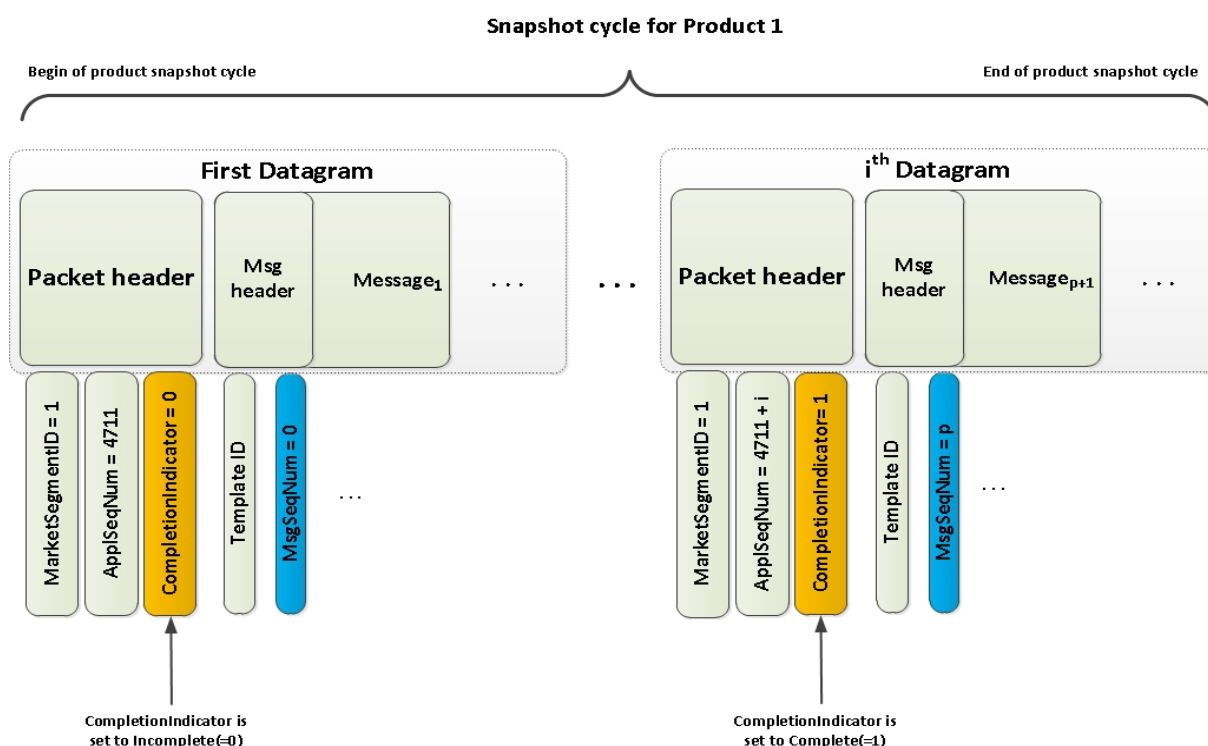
Snapshot cycle for Product 1

Begin of product snapshot cycle

End of product snapshot cycle

First Datagram

Packet header

Msg header

Message$_1$

. . .

. . .

i$^{th}$ Datagram

Packet header

Msg header

Message$_{p+1}$

. . .

MarketSegmentID = 1

ApplSeqNum = 4711

CompletionIndicator = 0

Template ID

MsgSeqNum = 0

. . .

MarketSegmentID = 1

ApplSeqNum = 4711 + i

CompletionIndicator= 1

Template ID

MsgSeqNum = p

. . .

CompletionIndicator is set to Incomplete(=0)

CompletionIndicator is set to Complete(=1)